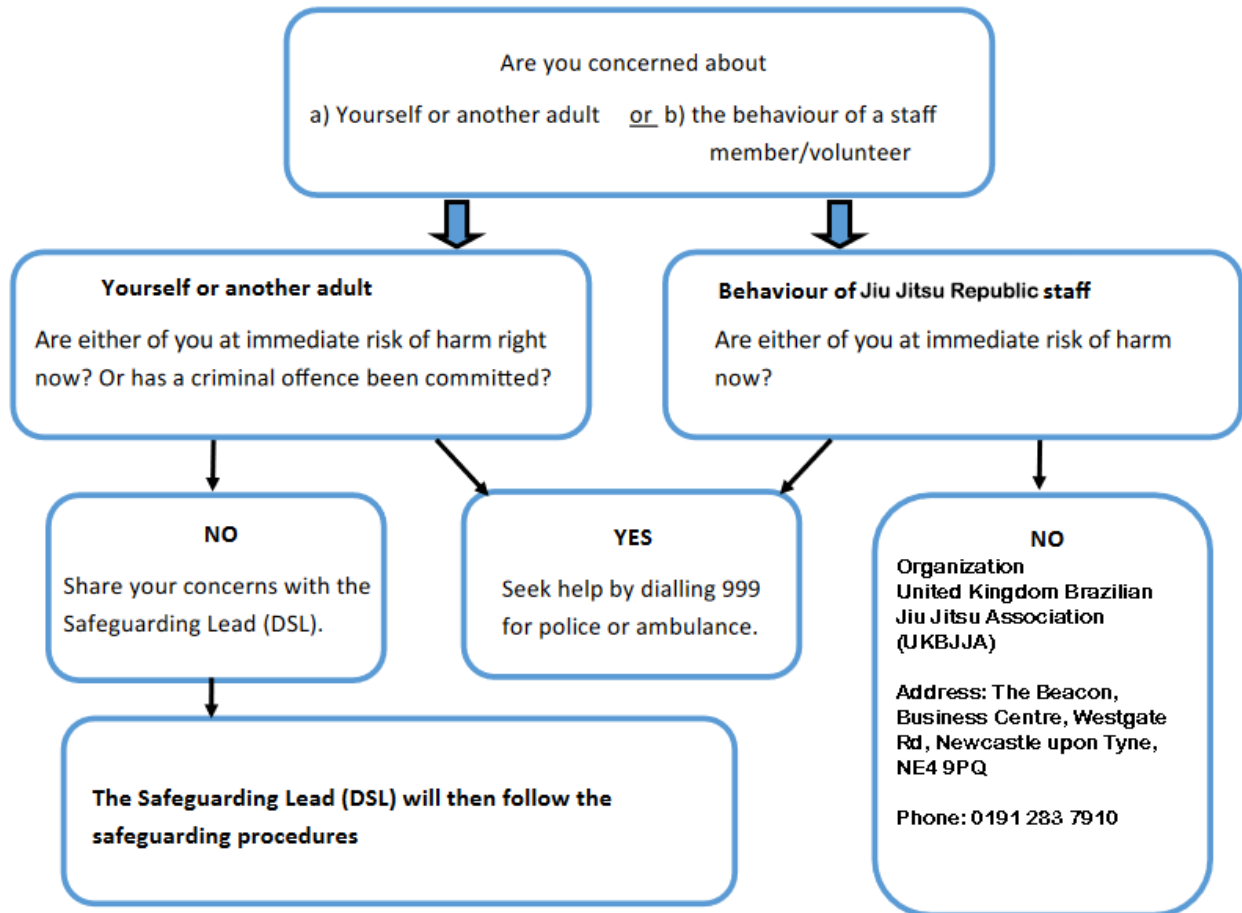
Are you concerned about

a) Yourself or another adult or b) the behaviour of a staff member/volunteer

Yourself or another adult

Are either of you at immediate risk of harm right now? Or has a criminal offence been committed?

Behaviour of Jiu Jitsu Republic staff

Are either of you at immediate risk of harm now?

NO

Share your concerns with the Safeguarding Lead (DSL).

YES

Seek help by dialling 999 for police or ambulance.

NO

Organization
United Kingdom Brazilian Jiu Jitsu Association (UKBJJA)

Address: The Beacon, Business Centre, Westgate Rd, Newcastle upon Tyne, NE4 9PQ

Phone: 0191 283 7910

The Safeguarding Lead (DSL) will then follow the safeguarding procedures